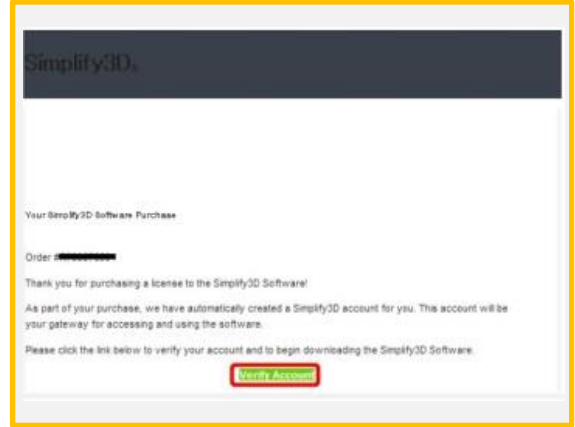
Simplify3D.

Your Simplify3D Software Purchase

Order #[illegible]

Thank you for purchasing a license to the Simplify3D Software!

As part of your purchase, we have automatically created a Simplify3D account for you. This account will be your gateway for accessing and using the software.

Please click the link below to verify your account and to begin downloading the Simplify3D Software:

Verify Account